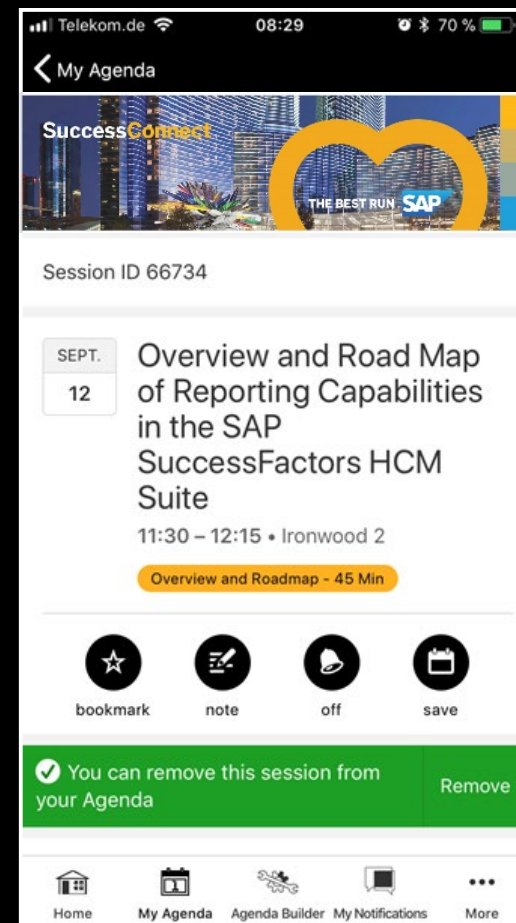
Telekom.de 08:29 70 %

My Agenda

SuccessConnect

THE BEST RUN SAP

Session ID 66734

SEPT.
12

Overview and Road Map of Reporting Capabilities in the SAP SuccessFactors HCM Suite

11:30 – 12:15 • Ironwood 2

Overview and Roadmap - 45 Min

bookmark note off save

You can remove this session from your Agenda

Remove

Home My Agenda Agenda Builder My Notifications More